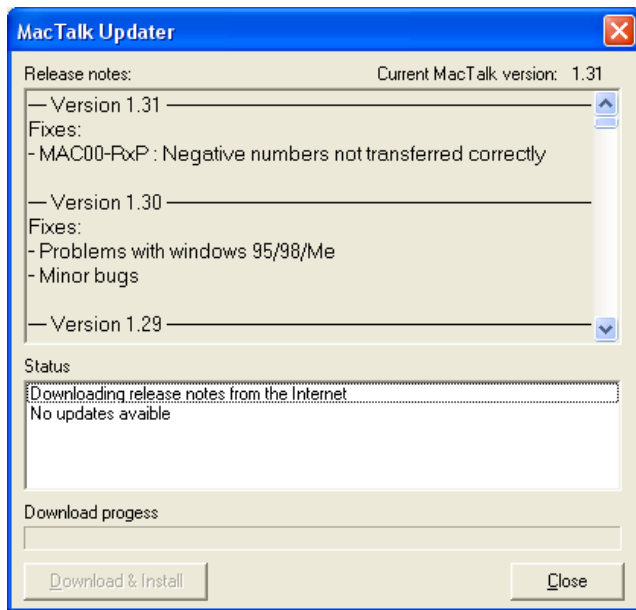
MacTalk Updater

Release notes:

Current MacTalk version: 1.31

— Version 1.31 —
Fixes:
- MAC00-RxP : Negative numbers not transferred correctly

— Version 1.30 —
Fixes:
- Problems with windows 95/98/Me
- Minor bugs

— Version 1.29 —

Status

Downloading release notes from the Internet
No updates avaible

Download progess

Download & Install

Close